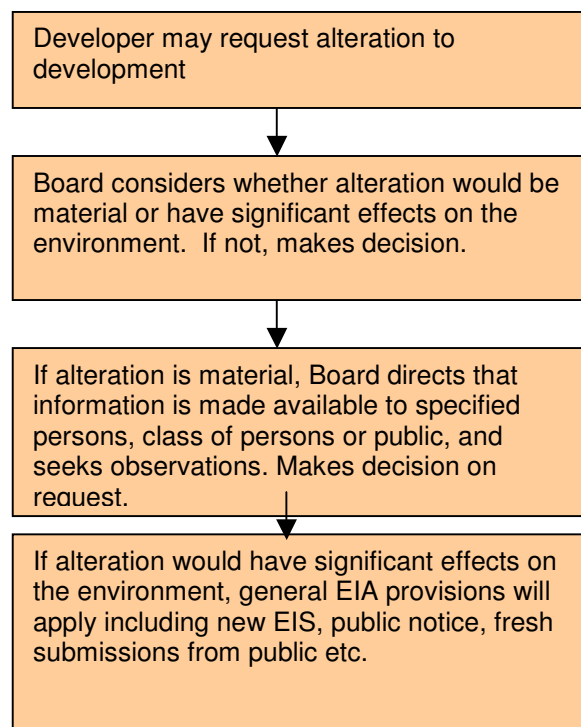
Developer may request alteration to development

Board considers whether alteration would be material or have significant effects on the environment. If not, makes decision.

If alteration is material, Board directs that information is made available to specified persons, class of persons or public, and seeks observations. Makes decision on request.

If alteration would have significant effects on the environment, general EIA provisions will apply including new EIS, public notice, fresh submissions from public etc.